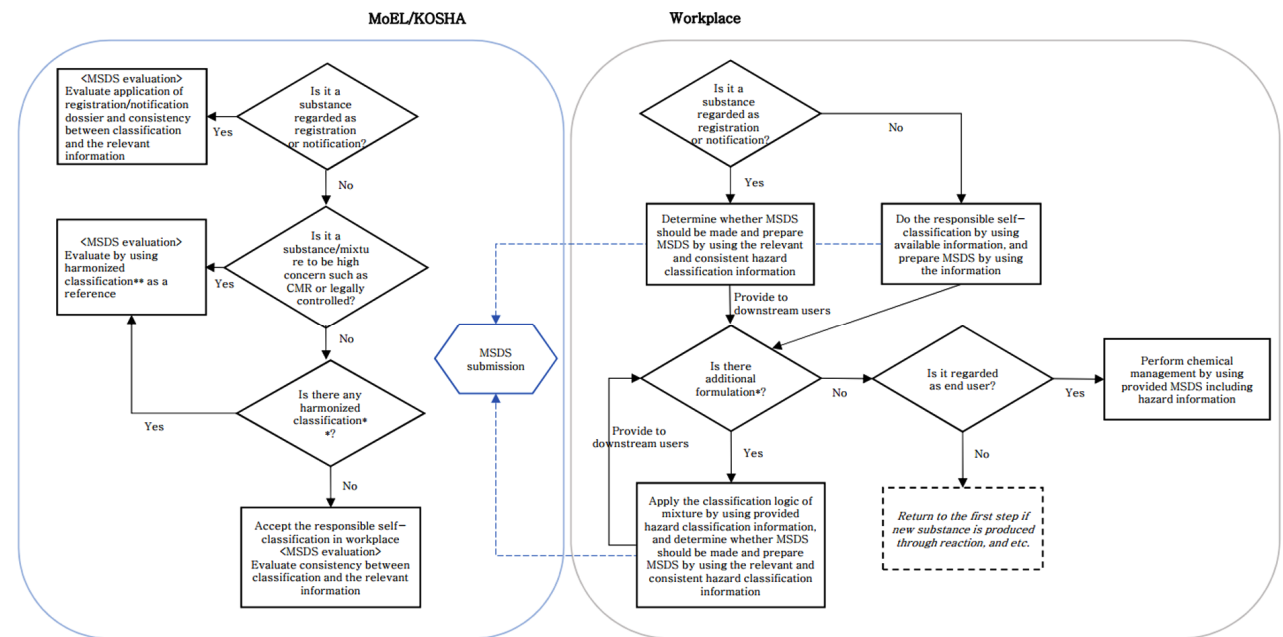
MoEL/KOSHA

Workplace

<MSDS evaluation>
Evaluate application of registration/notification dossier and consistency between classification and the relevant information

Yes

Is it a substance regarded as registration or notification?

No

<MSDS evaluation>
Evaluate by using harmonized classification** as a reference

Yes

Is it a substance/mixture to be high concern such as CMR or legally controlled?

No

Yes

Is there any harmonized classification**?

No

Accept the responsible self-classification in workplace
<MSDS evaluation>
Evaluate consistency between classification and the relevant information

MSDS submission

Is it a substance regarded as registration or notification?

No

Yes

Determine whether MSDS should be made and prepare MSDS by using the relevant and consistent hazard classification information

Do the responsible self-classification by using available information, and prepare MSDS by using the information

Provide to downstream users

Is there additional formulation*?

No

Is it regarded as end user?

Yes

Perform chemical management by using provided MSDS including hazard information

Provide to downstream users

Yes

No

Apply the classification logic of mixture by using provided hazard classification information, and determine whether MSDS should be made and prepare MSDS by using the relevant and consistent hazard classification information

Return to the first step if new substance is produced through reaction, and etc.